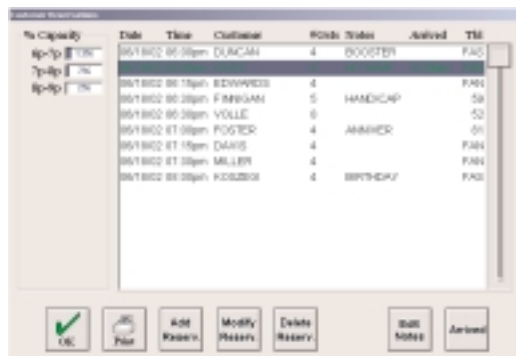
Customer Reservations

% Capacity
6p-7p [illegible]
7p-8p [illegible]
8p-9p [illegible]

| Date | Time | Customer | #Gsts | Notes | Arrived | Tbl |
|---|---|---|---|---|---|---|
| 06/18/02 | 06:00pm | DUNCAN | 4 | BOOSTER | | FAS |
| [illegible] | | | | | | |
| 06/18/02 | 06:15pm | EDWARDS | 4 | | | FAN |
| 06/18/02 | 06:20pm | FINNIGAN | 5 | HANDICAP | | 59 |
| 06/18/02 | 06:30pm | VOLLE | 6 | | | 52 |
| 06/18/02 | 07:00pm | FOSTER | 4 | ANNIVER | | 61 |
| 06/18/02 | 07:15pm | DAVIS | 4 | | | FAN |
| 06/18/02 | 07:30pm | MILLER | 4 | | | FAN |
| 06/18/02 | 08:00pm | KOSBECK | 4 | BIRTHDAY | | FAS |

OK
Print
Add Reserv
Modify Reserv
Delete Reserv
Edit Notes
Arrived